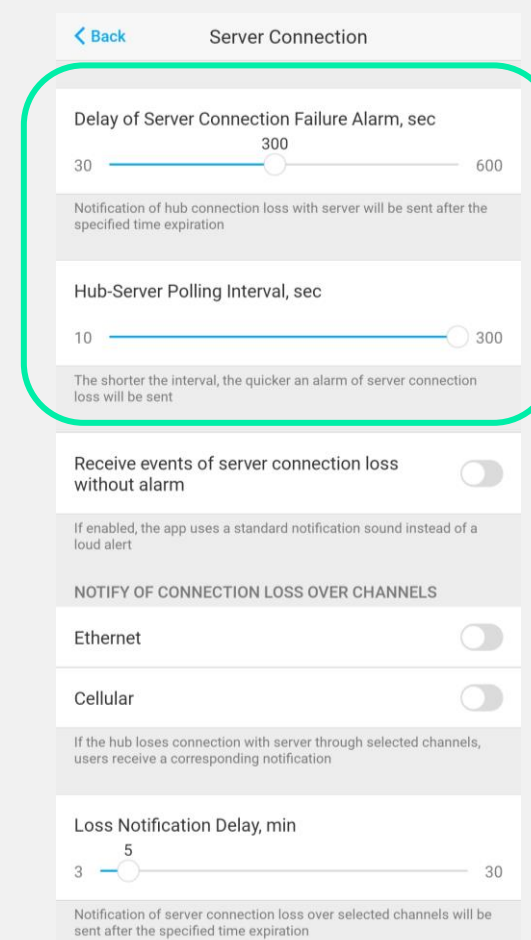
< Back

Server Connection

Delay of Server Connection Failure Alarm, sec

300

30

600

Notification of hub connection loss with server will be sent after the specified time expiration

Hub-Server Polling Interval, sec

10

300

The shorter the interval, the quicker an alarm of server connection loss will be sent

Receive events of server connection loss without alarm

If enabled, the app uses a standard notification sound instead of a loud alert

NOTIFY OF CONNECTION LOSS OVER CHANNELS

Ethernet

Cellular

If the hub loses connection with server through selected channels, users receive a corresponding notification

Loss Notification Delay, min

5

3

30

Notification of server connection loss over selected channels will be sent after the specified time expiration